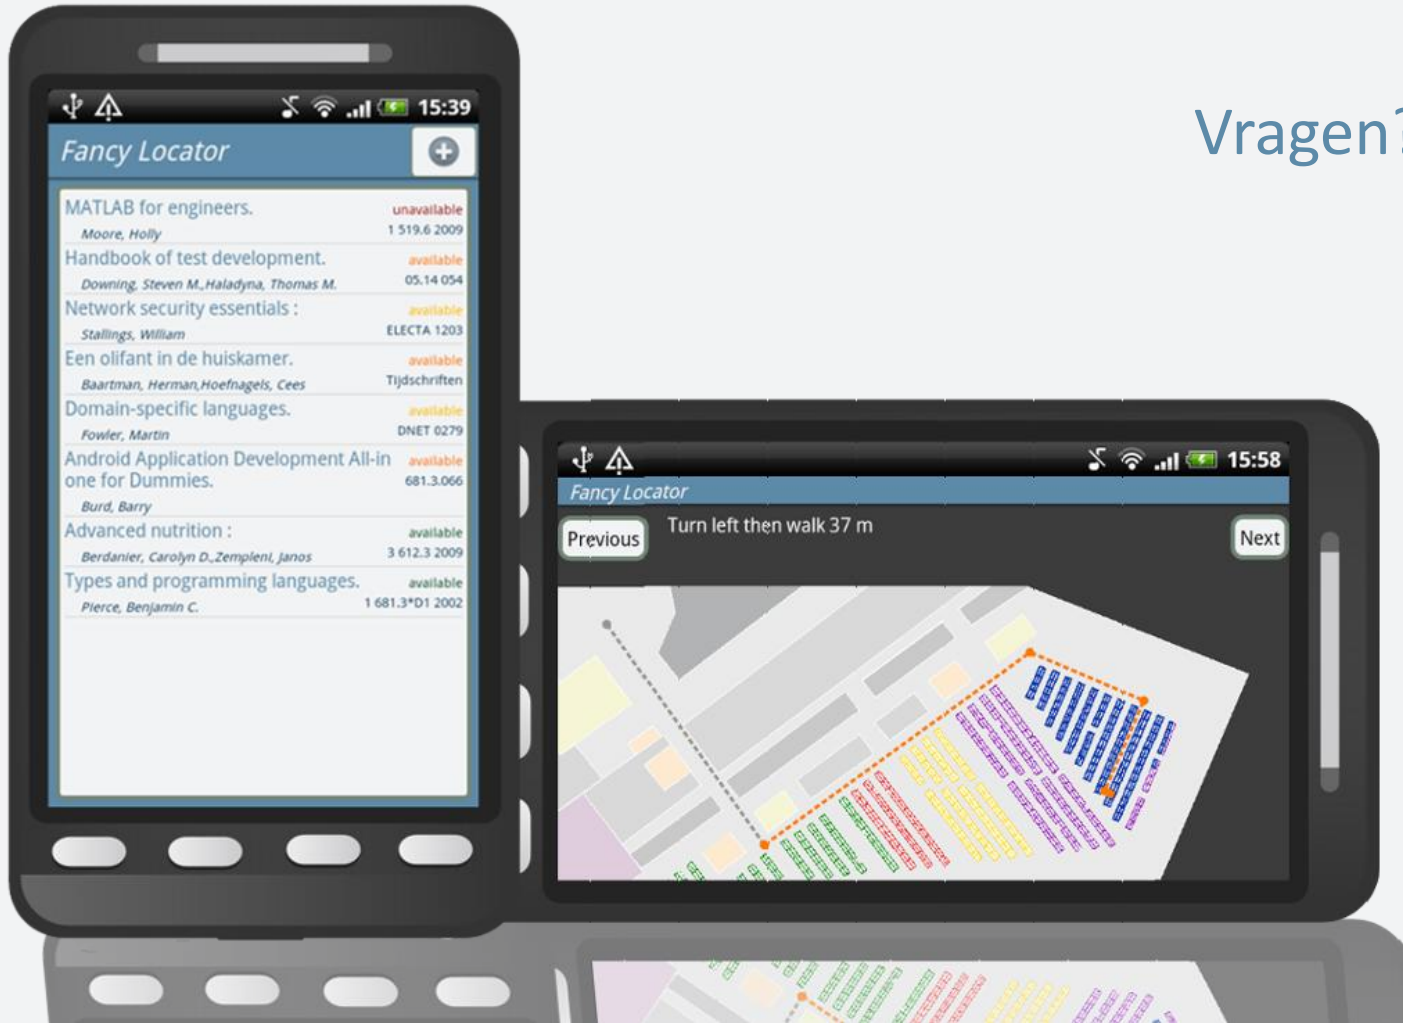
Vragen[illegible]

15:39

Fancy Locator

MATLAB for engineers.
unavailable
Moore, Holly
1 519.6 2009

Handbook of test development.
available
Downing, Steven M.,Haladyna, Thomas M.
05.14 054

Network security essentials :
available
Stallings, William
ELECTA 1203

Een olifant in de huiskamer.
available
Baartman, Herman,Hoefnagels, Cees
Tijdschriften

Domain-specific languages.
available
Fowler, Martin
DNET 0279

Android Application Development All-in one for Dummies.
available
Burd, Barry
681.3.066

Advanced nutrition :
available
Berdanier, Carolyn D.,Zempleni, Janos
3 612.3 2009

Types and programming languages.
available
Pierce, Benjamin C.
1 681.3*D1 2002

15:58

Fancy Locator

Previous

Turn left then walk 37 m

Next